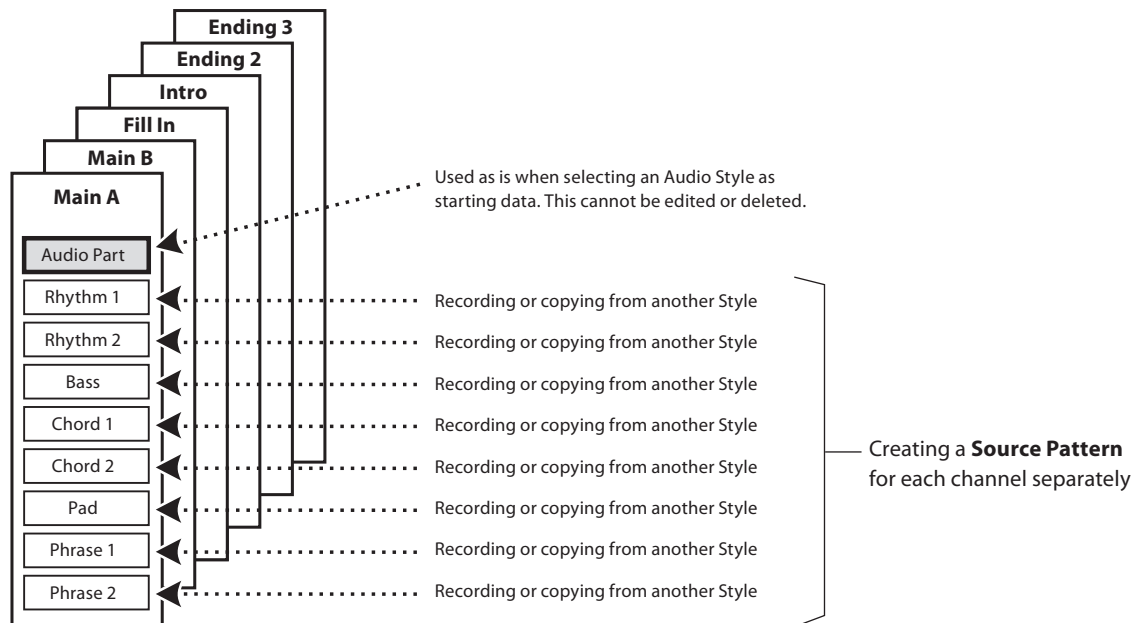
Ending 3
Ending 2
Intro
Fill In
Main B
Main A

Audio Part
Rhythm 1
Rhythm 2
Bass
Chord 1
Chord 2
Pad
Phrase 1
Phrase 2

Used as is when selecting an Audio Style as starting data. This cannot be edited or deleted.

Recording or copying from another Style
Recording or copying from another Style
Recording or copying from another Style
Recording or copying from another Style
Recording or copying from another Style
Recording or copying from another Style
Recording or copying from another Style
Recording or copying from another Style

Creating a **Source Pattern** for each channel separately